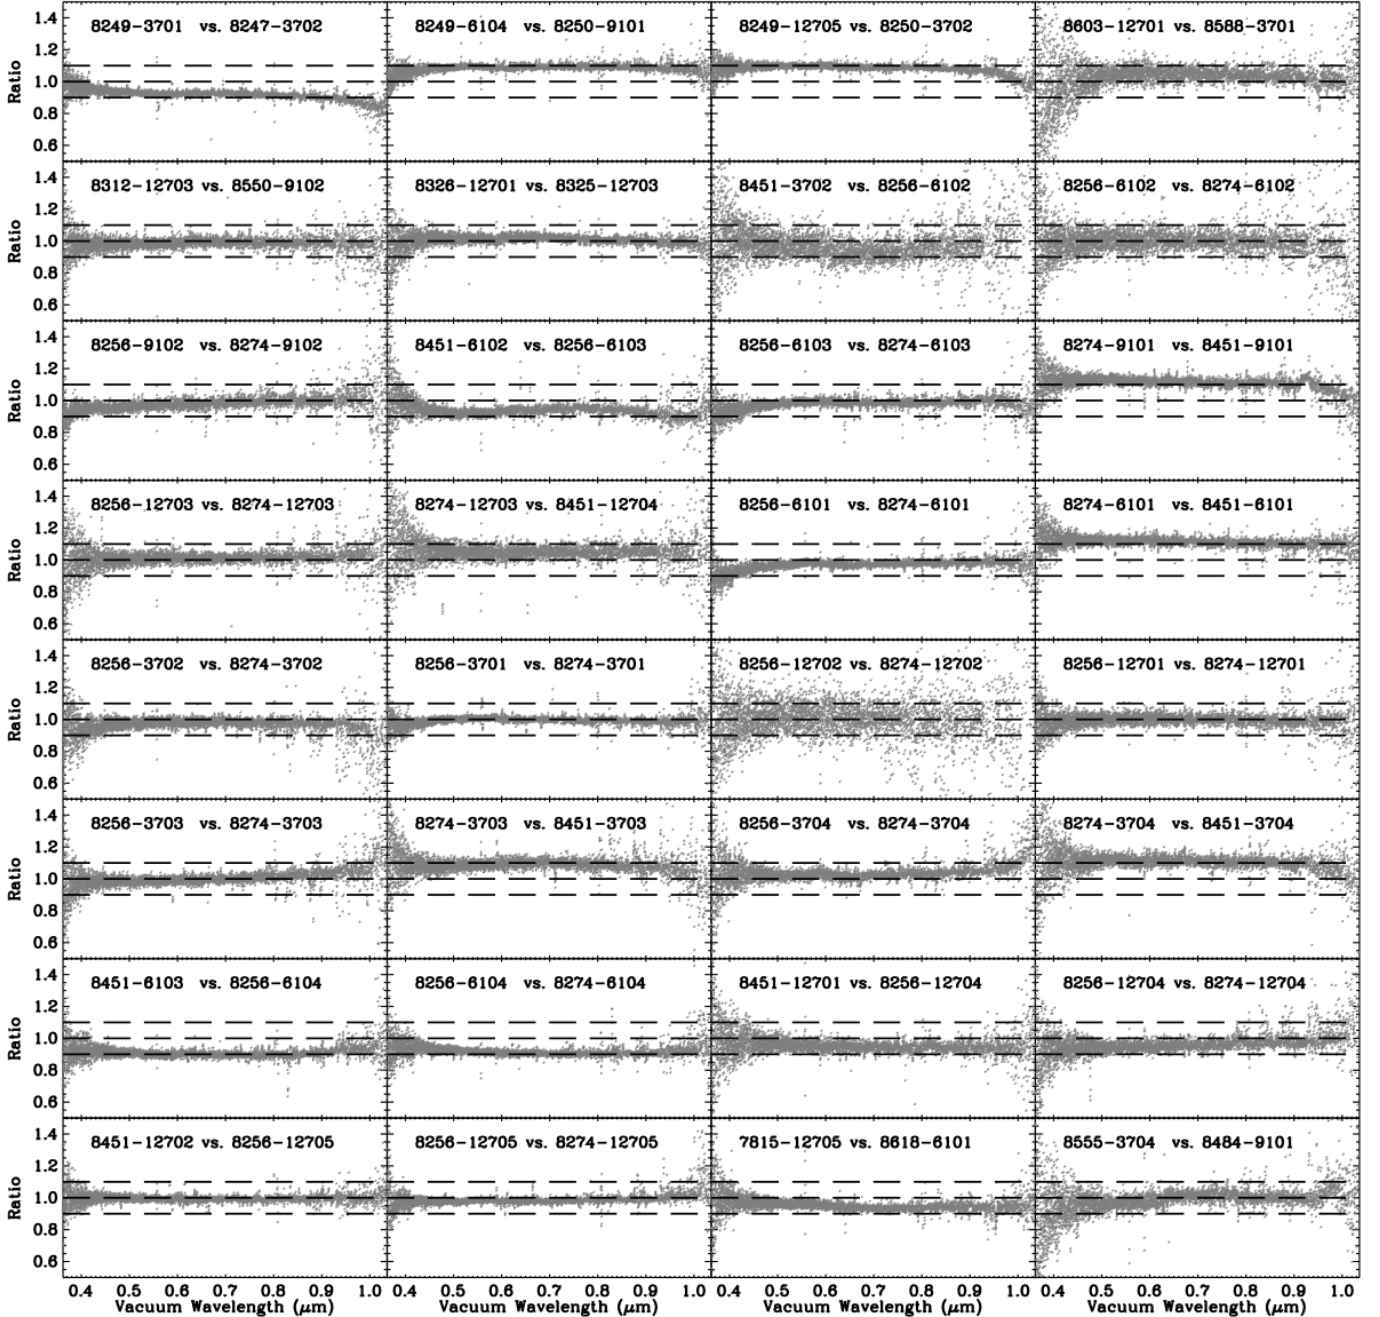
8249-3701 vs. 8247-3702
8249-6104 vs. 8250-9101
8249-12705 vs. 8250-3702
8603-12701 vs. 8588-3701
8312-12703 vs. 8550-9102
8326-12701 vs. 8325-12703
8451-3702 vs. 8256-6102
8256-6102 vs. 8274-6102
8256-9102 vs. 8274-9102
8451-6102 vs. 8256-6103
8256-6103 vs. 8274-6103
8274-9101 vs. 8451-9101
8256-12703 vs. 8274-12703
8274-12703 vs. 8451-12704
8256-6101 vs. 8274-6101
8274-6101 vs. 8451-6101
8256-3702 vs. 8274-3702
8256-3701 vs. 8274-3701
8256-12702 vs. 8274-12702
8256-12701 vs. 8274-12701
8256-3703 vs. 8274-3703
8274-3703 vs. 8451-3703
8256-3704 vs. 8274-3704
8274-3704 vs. 8451-3704
8451-6103 vs. 8256-6104
8256-6104 vs. 8274-6104
8451-12701 vs. 8256-12704
8256-12704 vs. 8274-12704
8451-12702 vs. 8256-12705
8256-12705 vs. 8274-12705
7815-12705 vs. 8618-6101
8555-3704 vs. 8484-9101

Ratio
1.4
1.2
1.0
0.8
0.6

0.4 0.5 0.6 0.7 0.8 0.9 1.0
Vacuum Wavelength ($\mu$m)